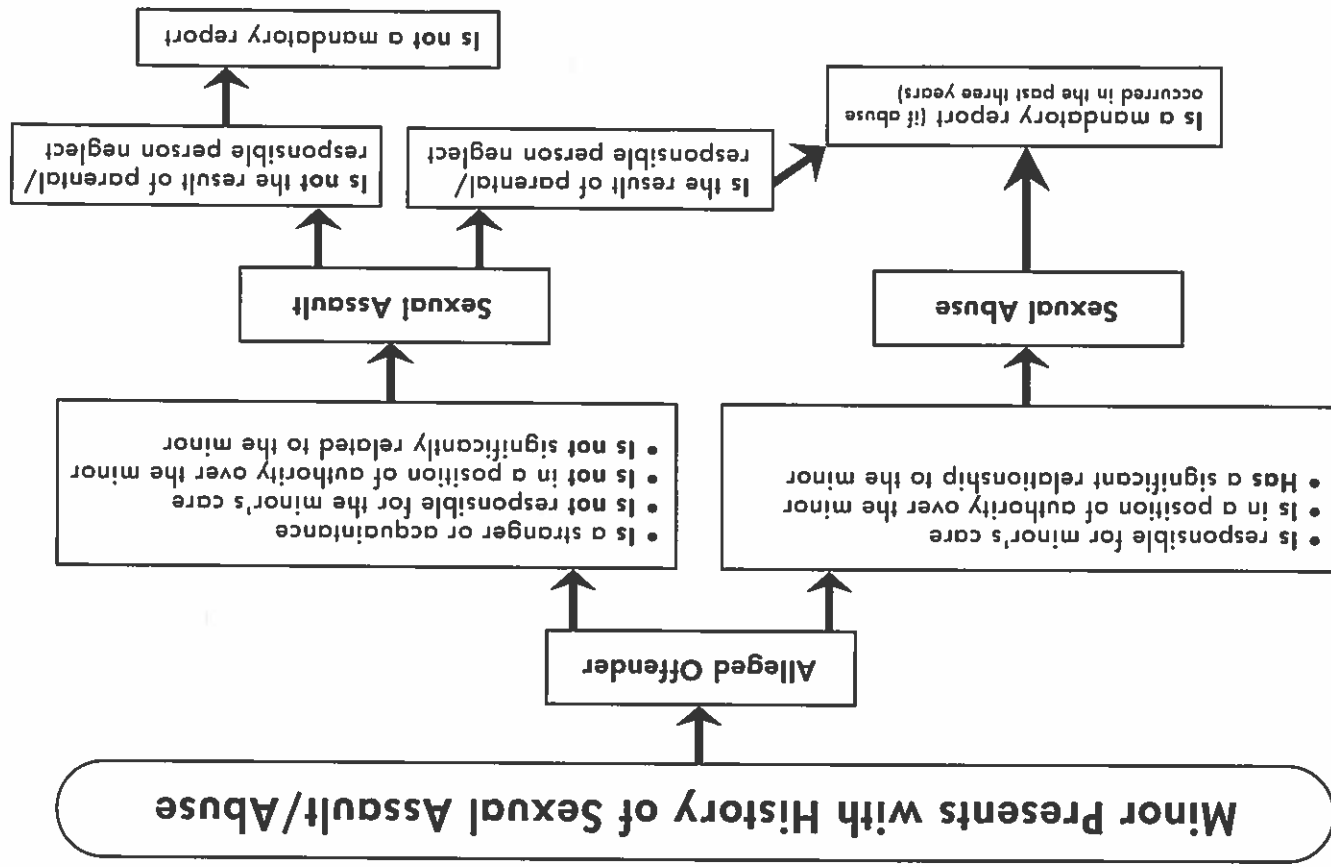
Minor Presents with History of Sexual Assault/Abuse

Alleged Offender

• Is responsible for minor's care
• Is in a position of authority over the minor
• Has a significant relationship to the minor

Sexual Abuse

Is a mandatory report (if abuse occurred in the past three years)

• Is a stranger or acquaintance
• Is not responsible for the minor's care
• Is not in a position of authority over the minor
• Is not significantly related to the minor

Sexual Assault

Is the result of parental/ responsible person neglect

Is not the result of parental/ responsible person neglect

Is not a mandatory report